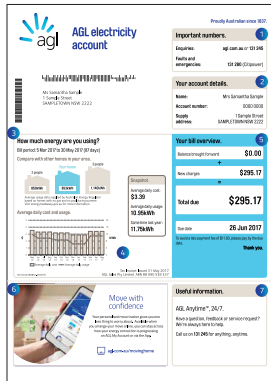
Proudly Australian since 1837.

agl

AGL electricity account

1 Important numbers.

Enquiries: agl.com.au or 131 245

Faults and emergencies: 131 280 (Citipower)

Mrs Samantha Sample
1 Sample Street
SAMPLETOWN NSW 2222

2 Your account details.

Name: Mrs Samantha Sample

Account number: 0000 0000

Supply address: 1 Sample Street SAMPLETOWN NSW 2222

3 How much energy are you using?

Bill period: 5 Mar 2017 to 30 May 2017 (87 days)

Compare with other homes in your area.

1 person 2 people 3 people

Average daily cost and usage.

Snapshot.

Average daily cost: $3.39

Average daily usage: 10.56kWh

Same time last year: 11.75kWh

4

Tax Invoice Issued 31 May 2017
AGL Sales Pty Limited ABN 88 090 538 337

5 Your bill overview.

Balance brought forward $0.00

New charges $295.17

Total due $295.17

Due date 26 Jun 2017

Thank you.

6 Move with confidence

agl.com.au/movinghome

7 Useful information.

AGL Anytime™, 24/7.

Have a question, feedback or service request? We're always here to help.

Call us on 131 245 for anything, anytime.